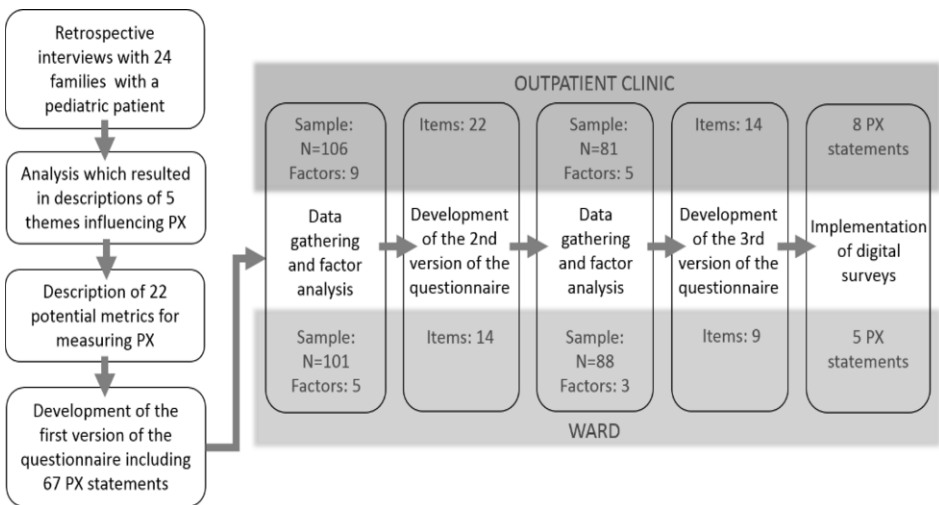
Retrospective interviews with 24 families with a pediatric patient

Analysis which resulted in descriptions of 5 themes influencing PX

Description of 22 potential metrics for measuring PX

Development of the first version of the questionnaire including 67 PX statements

OUTPATIENT CLINIC

Sample: N=106 Factors: 9

Items: 22

Sample: N=81 Factors: 5

Items: 14

8 PX statements

Data gathering and factor analysis

Development of the 2nd version of the questionnaire

Data gathering and factor analysis

Development of the 3rd version of the questionnaire

Implementation of digital surveys

Sample: N=101 Factors: 5

Items: 14

Sample: N=88 Factors: 3

Items: 9

5 PX statements

WARD